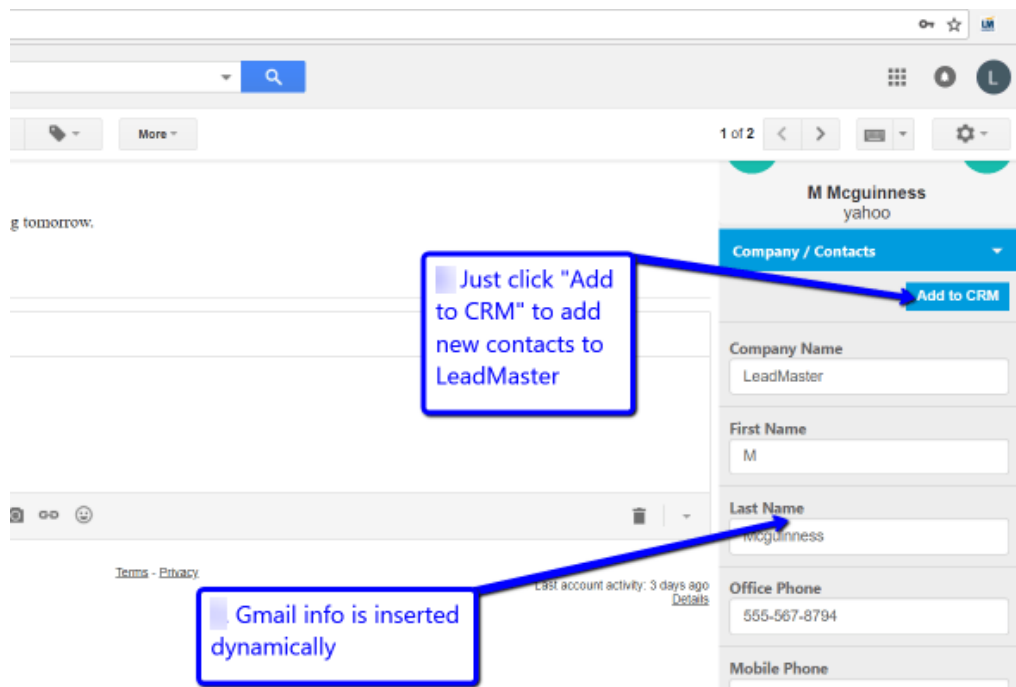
More

1 of 2

M Mcguinness
yahoo

g tomorrow.

Company / Contacts

Just click "Add to CRM" to add new contacts to LeadMaster

Add to CRM

Company Name
LeadMaster

First Name
M

Last Name
Mcguinness

Terms - Privacy

Last account activity: 3 days ago
Details

Office Phone
555-567-8794

Gmail info is inserted dynamically

Mobile Phone